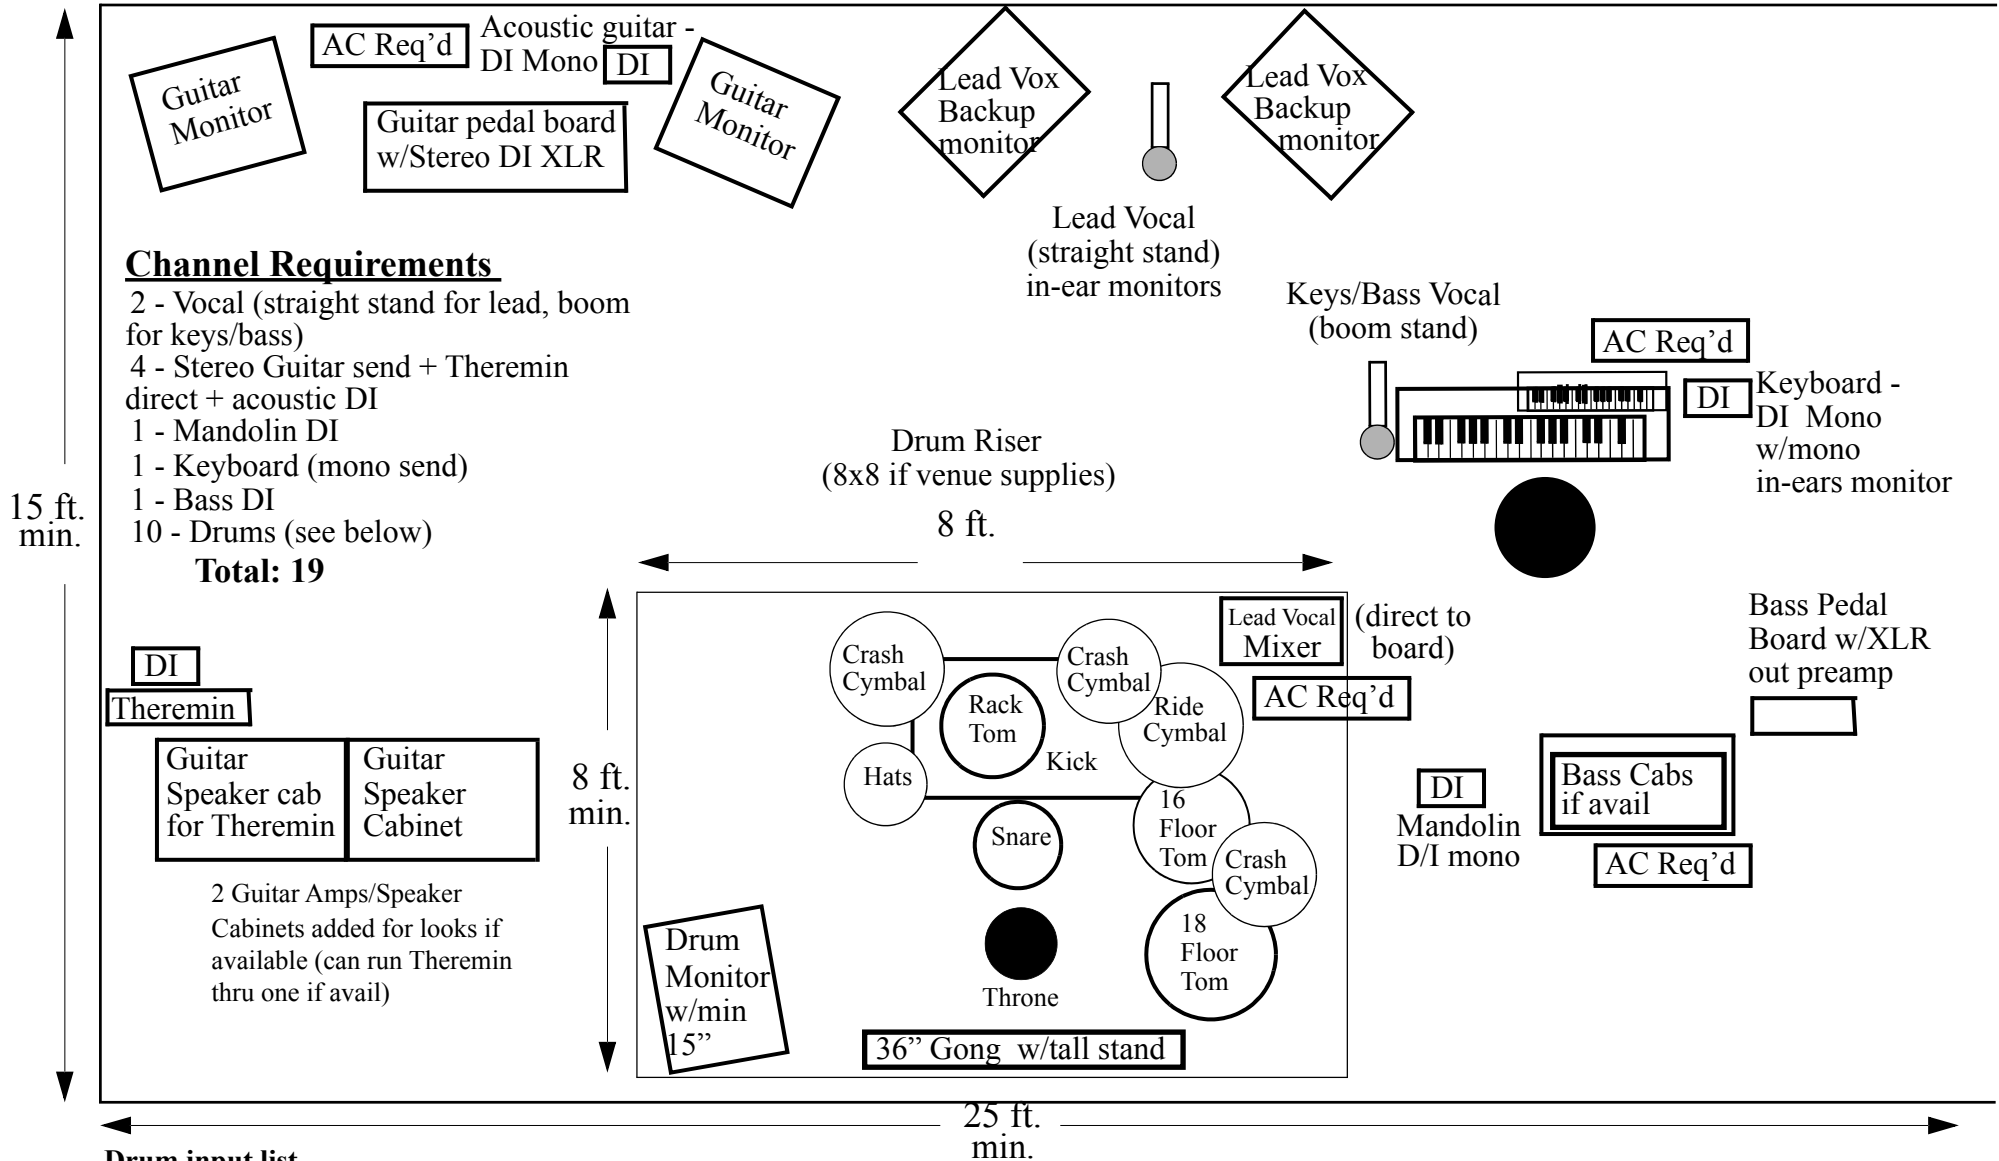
AC Req'd

Acoustic guitar - DI Mono

DI

Guitar Monitor

Guitar pedal board w/Stereo DI XLR

Guitar Monitor

Lead Vox Backup monitor

Lead Vox Backup monitor

Lead Vocal (straight stand) in-ear monitors

Channel Requirements

2 - Vocal (straight stand for lead, boom for keys/bass)
4 - Stereo Guitar send + Theremin direct + acoustic DI
1 - Mandolin DI
1 - Keyboard (mono send)
1 - Bass DI
10 - Drums (see below)
**Total: 19**

Keys/Bass Vocal (boom stand)

AC Req'd

DI

Keyboard - DI Mono w/mono in-ears monitor

15 ft. min.

Drum Riser (8x8 if venue supplies)

8 ft.

Lead Vocal Mixer

(direct to board)

AC Req'd

Bass Pedal Board w/XLR out preamp

DI

Theremin

Guitar Speaker cab for Theremin

Guitar Speaker Cabinet

8 ft. min.

Crash Cymbal

Crash Cymbal

Rack Tom

Ride Cymbal

Kick

Hats

16 Floor Tom

Snare

Crash Cymbal

DI

Mandolin D/I mono

Bass Cabs if avail

AC Req'd

2 Guitar Amps/Speaker Cabinets added for looks if available (can run Theremin thru one if avail)

Drum Monitor w/min 15"

18 Floor Tom

Throne

36" Gong w/tall stand

25 ft. min.

Drum input list